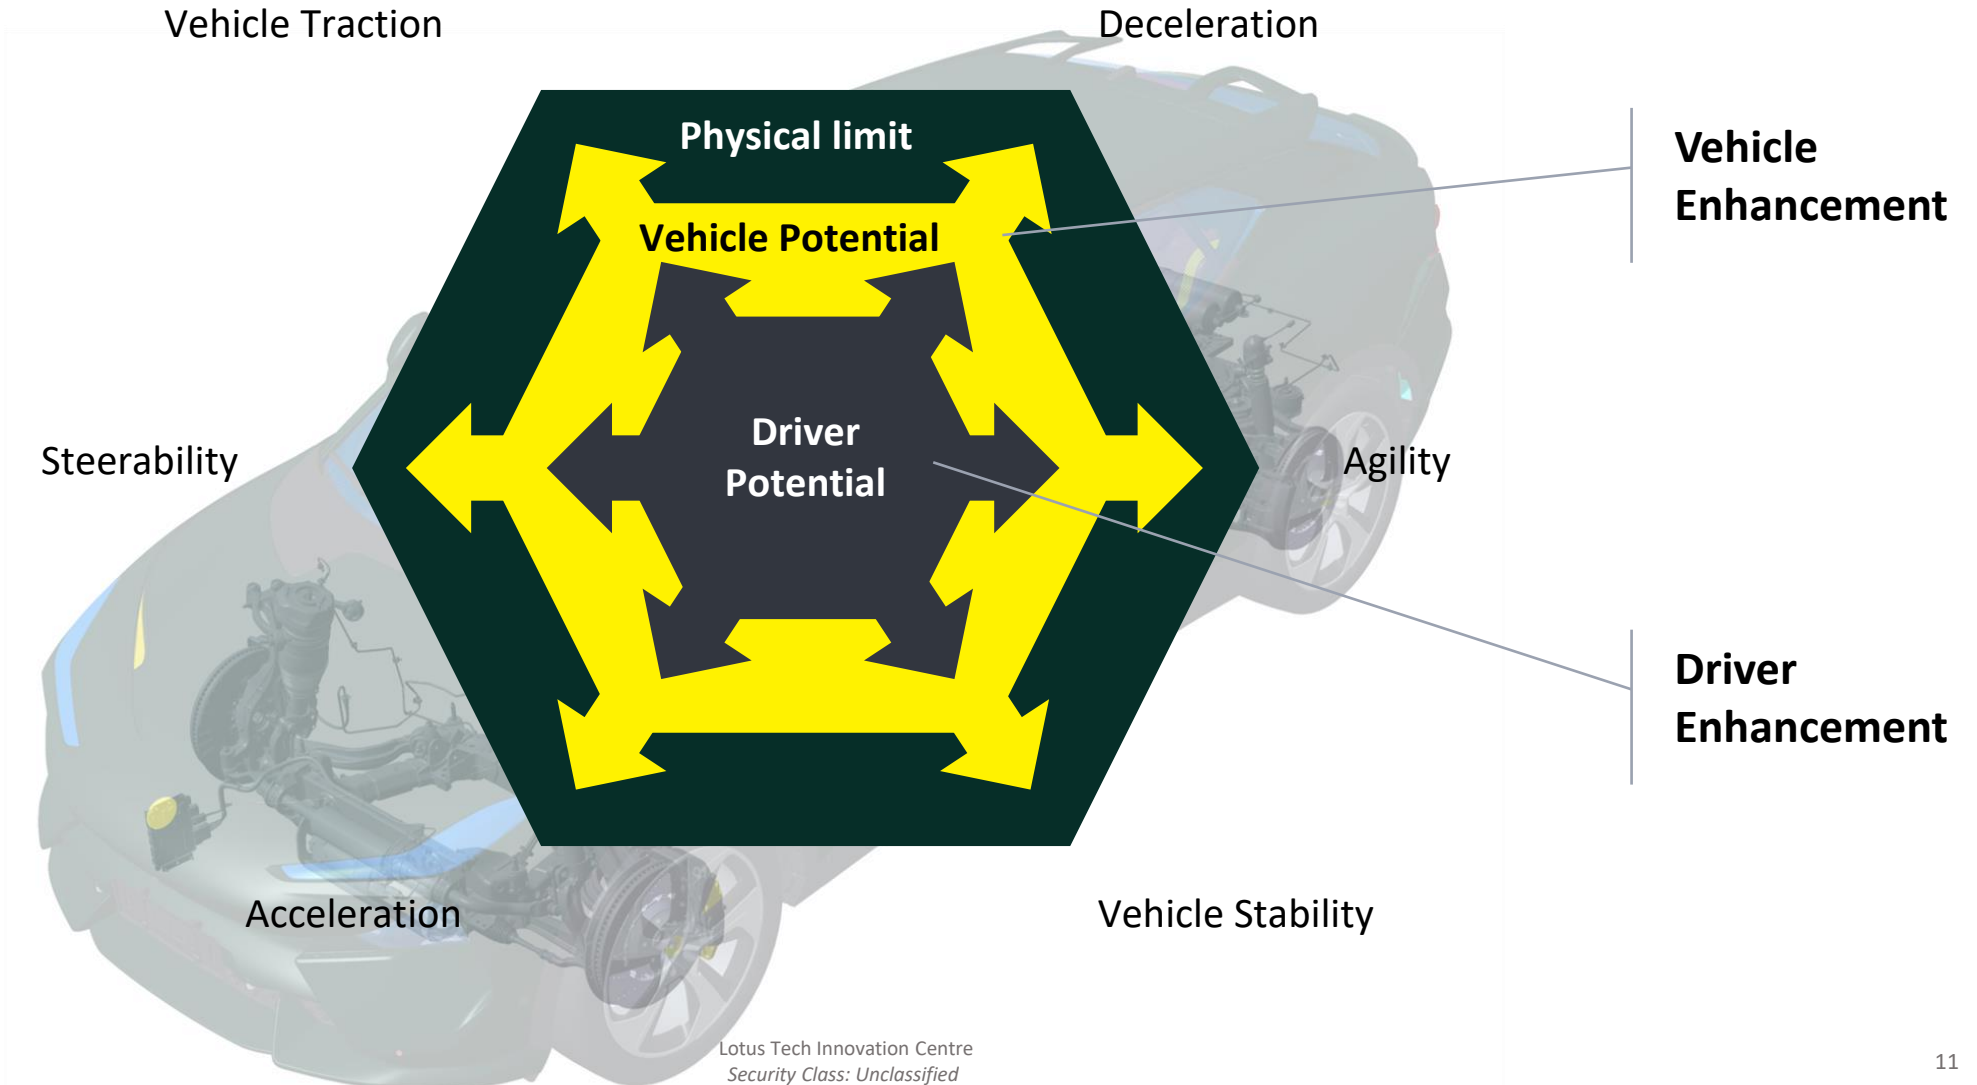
Vehicle Traction

Deceleration

Physical limit

Vehicle Potential

Vehicle Enhancement

Steerability

Driver Potential

Agility

Driver Enhancement

Acceleration

Vehicle Stability

Lotus Tech Innovation Centre
Security Class: Unclassified

11